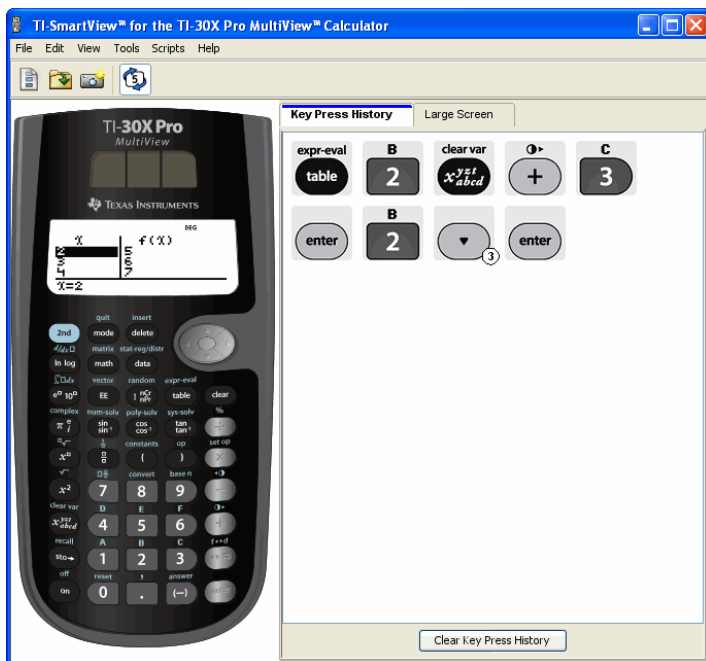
TI-SmartView™ for the TI-30X Pro MultiView™ Calculator

File Edit View Tools Scripts Help

Key Press History | Large Screen

expr-eval table
B 2
clear var $x^{yzt}_{abcd}$
◑▸ +
C 3
enter
B 2
▼ 3
enter

Clear Key Press History

TI-30X Pro
MultiView
TEXAS INSTRUMENTS

DEG
x | f(x)
2 | 5
3 | 6
4 | 7
x=2

quit insert
2nd mode delete
matrix stat-reg/distr
ln log math data
vector random expr-eval
$e^{\square}$ $10^{\square}$ EE table clear
complex num-solv poly-solv sys-solv %
$\pi$ sin cos tan ÷
$sin^{-1}$ $cos^{-1}$ $tan^{-1}$
constants op set op
$x^{\square}$ ( ) ×
convert base n ◑
$x^2$ 7 8 9 −
clear var D E F ◑▸
$x^{yzt}_{abcd}$ 4 5 6 +
recall A B C f◂▸d
sto→ 1 2 3
off reset answer
on 0 . (−)